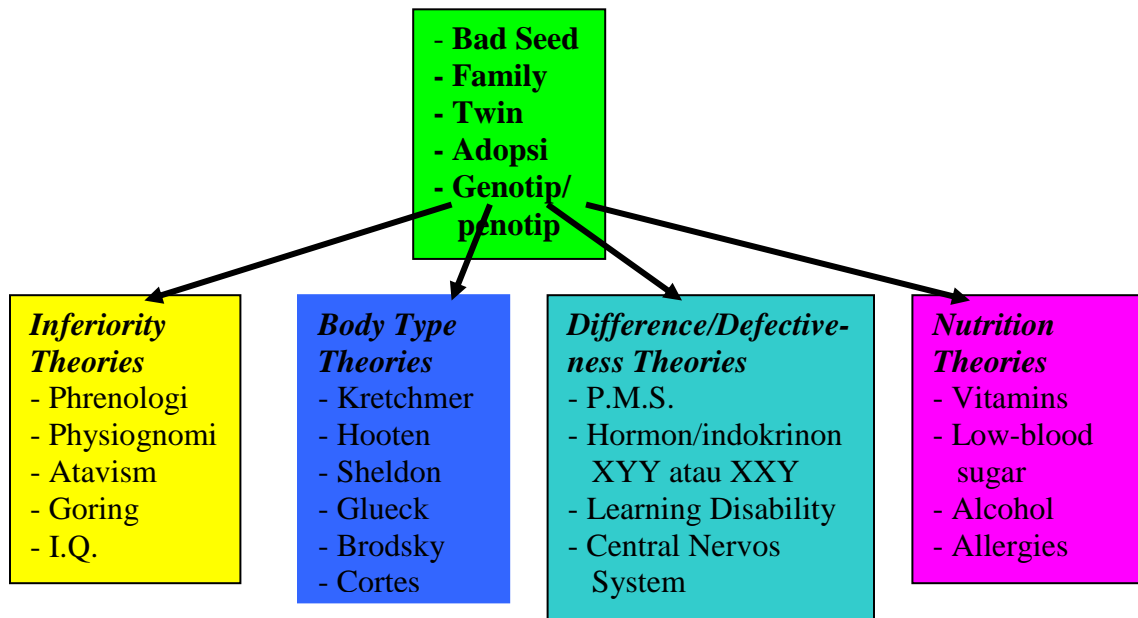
- Bad Seed
- Family
- Twin
- Adopsi
- Genotip/ penotip

Inferiority Theories
- Phrenologi
- Physiognomi
- Atavism
- Goring
- I.Q.

Body Type Theories
- Kretchmer
- Hooten
- Sheldon
- Glueck
- Brodsky
- Cortes

Difference/Defectiveness Theories
- P.M.S.
- Hormon/indokrinon XYY atau XXY
- Learning Disability
- Central Nervos System

Nutrition Theories
- Vitamins
- Low-blood sugar
- Alcohol
- Allergies